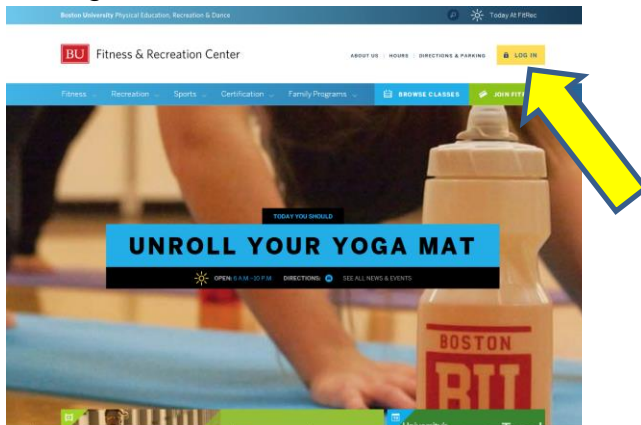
Boston University Physical Education, Recreation & Dance

Today At FitRec

BU Fitness & Recreation Center

ABOUT US | HOURS | DIRECTIONS & PARKING

LOG IN

Fitness Recreation Sports Certification Family Programs

BROWSE CLASSES

JOIN FIT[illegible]

TODAY YOU SHOULD

UNROLL YOUR YOGA MAT

OPEN: 6 AM – 10 PM DIRECTIONS: SEE ALL NEWS & EVENTS

BOSTON

BU

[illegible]